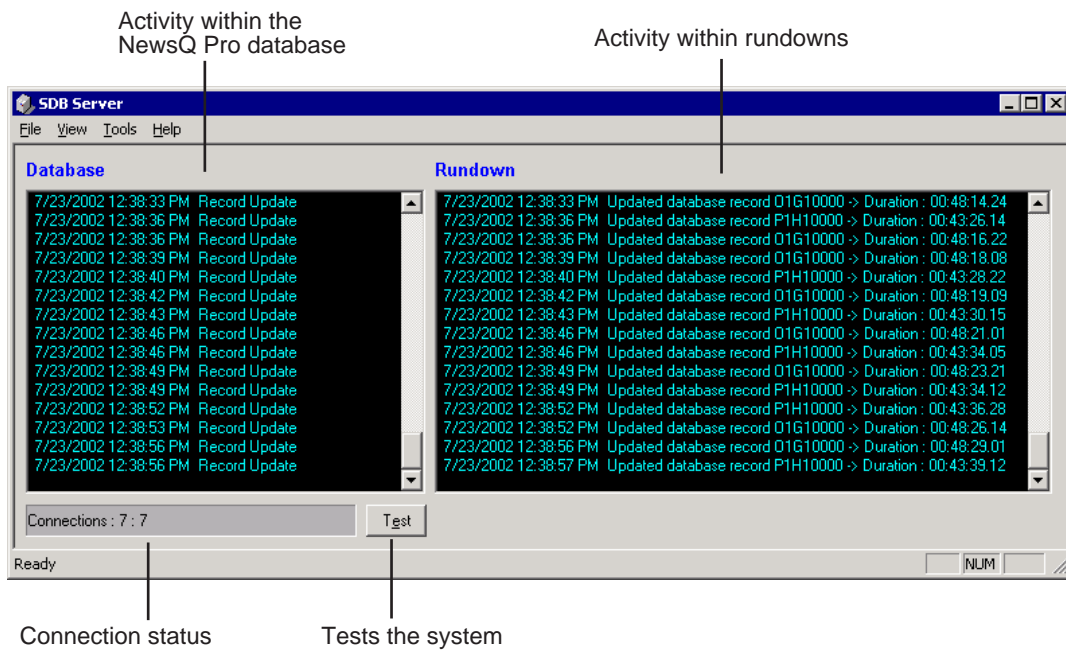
Activity within the NewsQ Pro database

Activity within rundowns

SDB Server

File View Tools Help

Database

7/23/2002 12:38:33 PM Record Update
7/23/2002 12:38:36 PM Record Update
7/23/2002 12:38:36 PM Record Update
7/23/2002 12:38:39 PM Record Update
7/23/2002 12:38:40 PM Record Update
7/23/2002 12:38:42 PM Record Update
7/23/2002 12:38:43 PM Record Update
7/23/2002 12:38:46 PM Record Update
7/23/2002 12:38:46 PM Record Update
7/23/2002 12:38:49 PM Record Update
7/23/2002 12:38:49 PM Record Update
7/23/2002 12:38:52 PM Record Update
7/23/2002 12:38:53 PM Record Update
7/23/2002 12:38:56 PM Record Update
7/23/2002 12:38:56 PM Record Update

Rundown

7/23/2002 12:38:33 PM Updated database record O1G10000 -> Duration : 00:48:14.24
7/23/2002 12:38:36 PM Updated database record P1H10000 -> Duration : 00:43:26.14
7/23/2002 12:38:36 PM Updated database record O1G10000 -> Duration : 00:48:16.22
7/23/2002 12:38:39 PM Updated database record O1G10000 -> Duration : 00:48:18.08
7/23/2002 12:38:40 PM Updated database record P1H10000 -> Duration : 00:43:28.22
7/23/2002 12:38:42 PM Updated database record O1G10000 -> Duration : 00:48:19.09
7/23/2002 12:38:43 PM Updated database record P1H10000 -> Duration : 00:43:30.15
7/23/2002 12:38:46 PM Updated database record O1G10000 -> Duration : 00:48:21.01
7/23/2002 12:38:46 PM Updated database record P1H10000 -> Duration : 00:43:34.05
7/23/2002 12:38:49 PM Updated database record O1G10000 -> Duration : 00:48:23.21
7/23/2002 12:38:49 PM Updated database record P1H10000 -> Duration : 00:43:34.12
7/23/2002 12:38:52 PM Updated database record P1H10000 -> Duration : 00:43:36.28
7/23/2002 12:38:52 PM Updated database record O1G10000 -> Duration : 00:48:26.14
7/23/2002 12:38:56 PM Updated database record O1G10000 -> Duration : 00:48:29.01
7/23/2002 12:38:57 PM Updated database record P1H10000 -> Duration : 00:43:39.12

Connections : 7 : 7

Test

Ready

NUM

Connection status

Tests the system